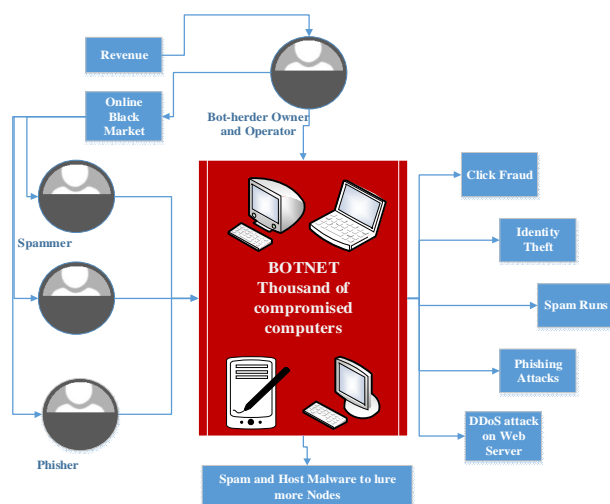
Revenue

Online Black Market

Bot-herder Owner and Operator

Spammer

Phisher

BOTNET Thousand of compromised computers

Click Fraud

Identity Theft

Spam Runs

Phishing Attacks

DDoS attack on Web Server

Spam and Host Malware to lure more Nodes